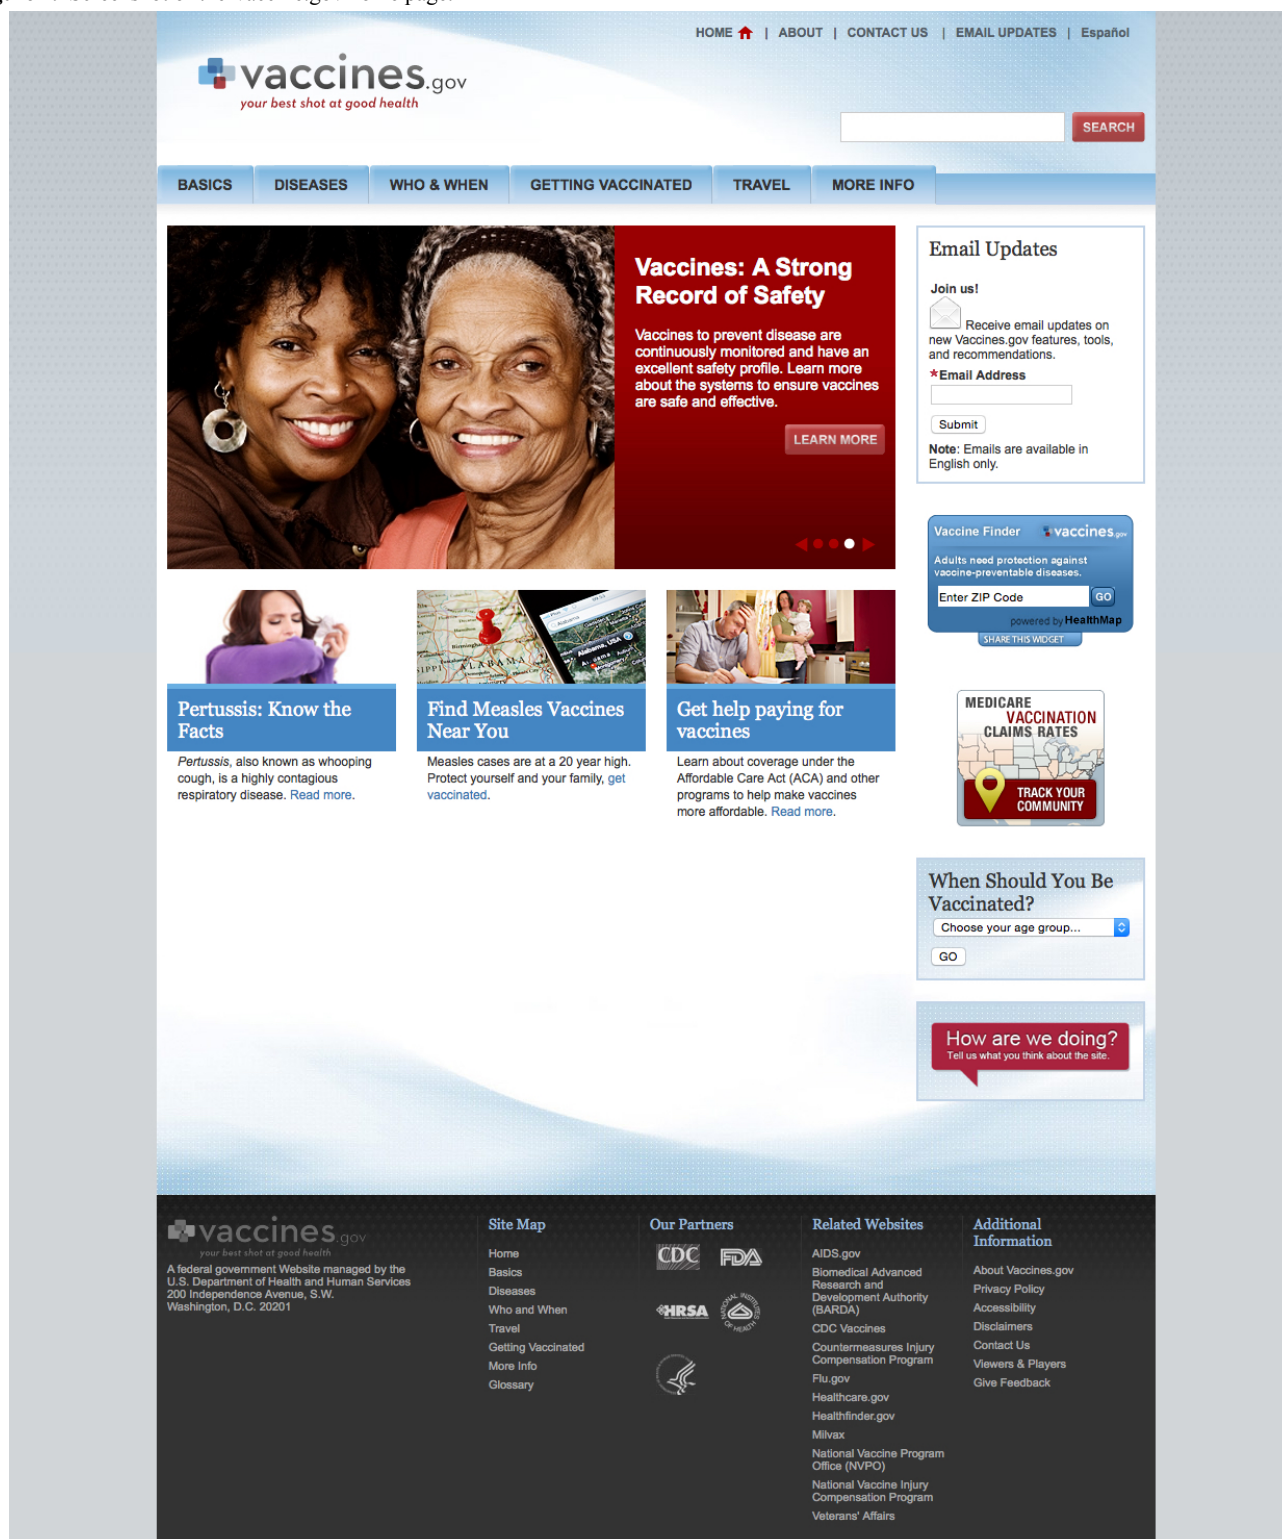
HOME | ABOUT | CONTACT US | EMAIL UPDATES | Español

vaccines.gov
your best shot at good health

SEARCH

BASICS DISEASES WHO & WHEN GETTING VACCINATED TRAVEL MORE INFO

Vaccines: A Strong Record of Safety

Vaccines to prevent disease are continuously monitored and have an excellent safety profile. Learn more about the systems to ensure vaccines are safe and effective.

LEARN MORE

Email Updates

Join us!

Receive email updates on new Vaccines.gov features, tools, and recommendations.

*Email Address

Submit

Note: Emails are available in English only.

Vaccine Finder vaccines.gov

Adults need protection against vaccine-preventable diseases.

Enter ZIP Code GO

powered by HealthMap

SHARE THIS WIDGET

MEDICARE VACCINATION CLAIMS RATES

TRACK YOUR COMMUNITY

Pertussis: Know the Facts

Pertussis, also known as whooping cough, is a highly contagious respiratory disease. Read more.

Find Measles Vaccines Near You

Measles cases are at a 20 year high. Protect yourself and your family, get vaccinated.

Get help paying for vaccines

Learn about coverage under the Affordable Care Act (ACA) and other programs to help make vaccines more affordable. Read more.

When Should You Be Vaccinated?

Choose your age group...

GO

How are we doing?
Tell us what you think about the site.

vaccines.gov
your best shot at good health

A federal government Website managed by the U.S. Department of Health and Human Services 200 Independence Avenue, S.W. Washington, D.C. 20201

Site Map

Home
Basics
Diseases
Who and When
Travel
Getting Vaccinated
More Info
Glossary

Our Partners

CDC FDA HRSA

Related Websites

AIDS.gov
Biomedical Advanced Research and Development Authority (BARDA)
CDC Vaccines
Countermeasures Injury Compensation Program
Flu.gov
Healthcare.gov
Healthfinder.gov
Milvax
National Vaccine Program Office (NVPO)
National Vaccine Injury Compensation Program
Veterans' Affairs

Additional Information

About Vaccines.gov
Privacy Policy
Accessibility
Disclaimers
Contact Us
Viewers & Players
Give Feedback